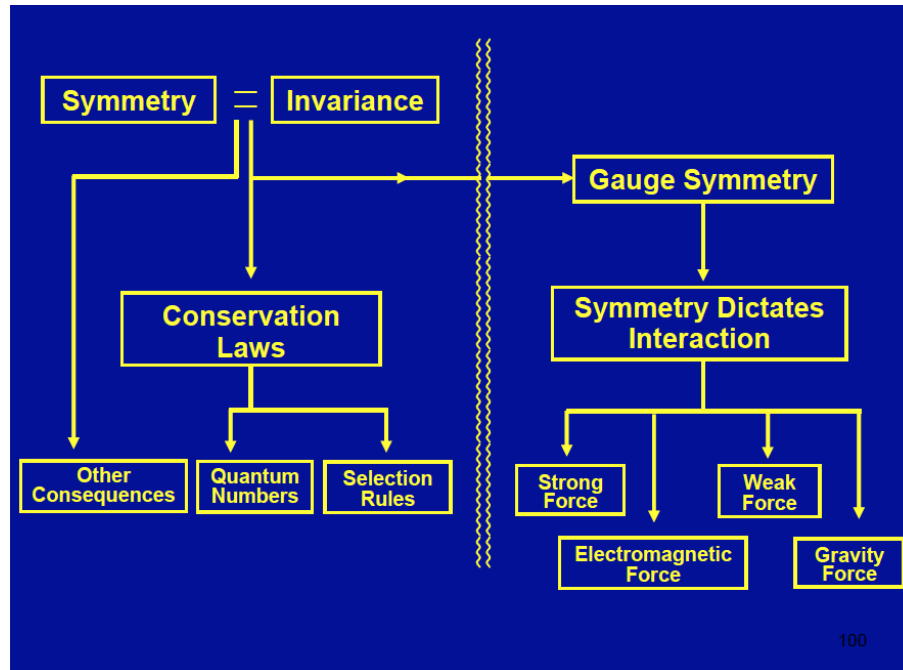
Symmetry = Invariance

Conservation Laws

Other Consequences

Quantum Numbers

Selection Rules

Gauge Symmetry

Symmetry Dictates Interaction

Strong Force

Weak Force

Electromagnetic Force

Gravity Force

100